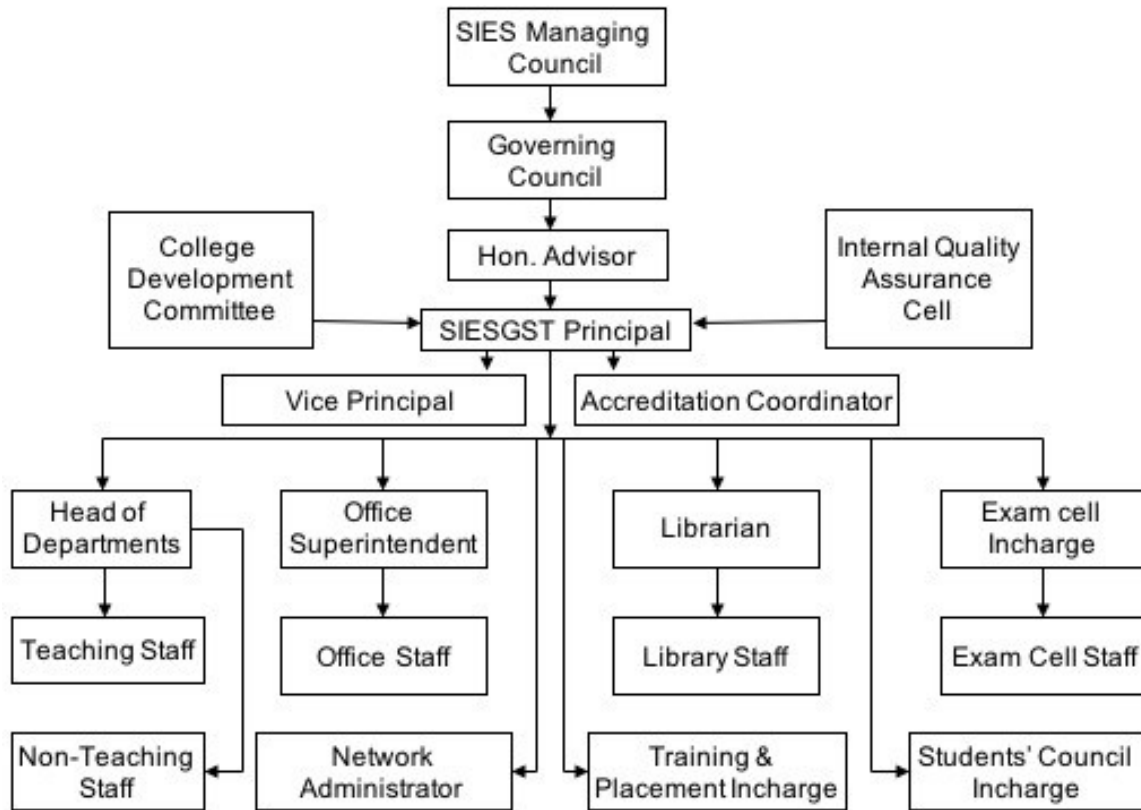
SIES Managing Council

Governing Council

College Development Committee

Hon. Advisor

Internal Quality Assurance Cell

SIESGST Principal

Vice Principal

Accreditation Coordinator

Head of Departments

Office Superintendent

Librarian

Exam cell Incharge

Teaching Staff

Office Staff

Library Staff

Exam Cell Staff

Non-Teaching Staff

Network Administrator

Training & Placement Incharge

Students' Council Incharge